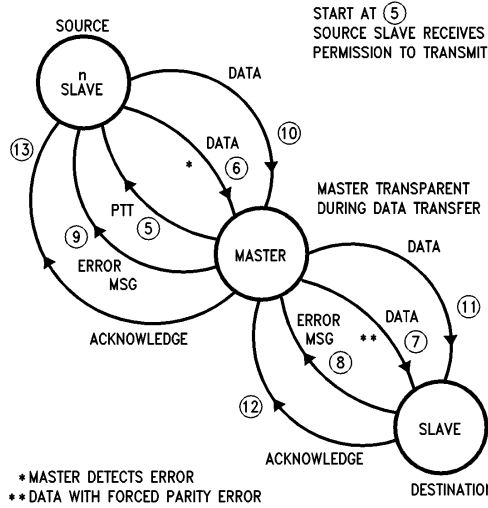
SOURCE

START AT (5)
SOURCE SLAVE RECEIVES
PERMISSION TO TRANSMIT

n
SLAVE

DATA

(10)

(13)

DATA
*
(6)

PTT
(5)

MASTER TRANSPARENT
DURING DATA TRANSFER

(9)

ERROR
MSG

MASTER

DATA

(11)

ACKNOWLEDGE

ERROR
MSG
**
DATA
(7)
(8)

(12)

SLAVE

ACKNOWLEDGE

* MASTER DETECTS ERROR
** DATA WITH FORCED PARITY ERROR

DESTINATIO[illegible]